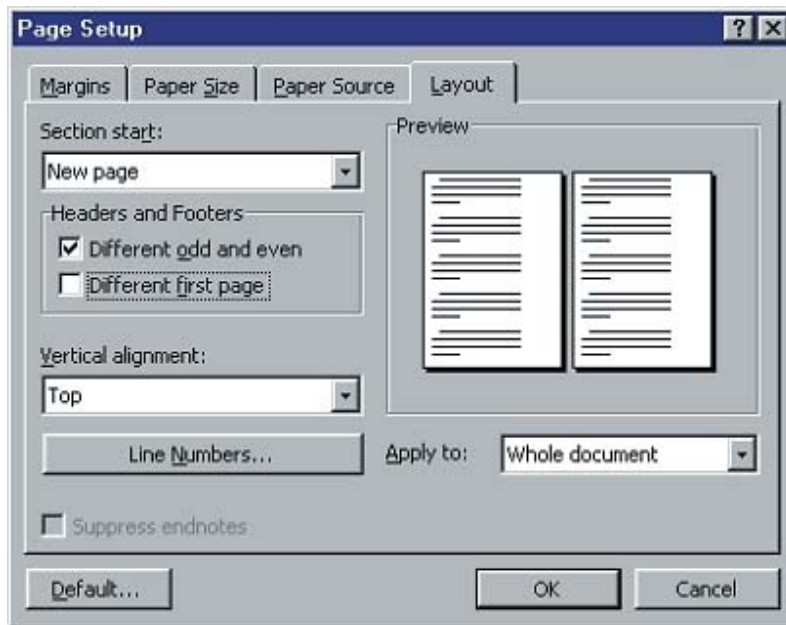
Page Setup

?

Margins

Paper Size

Paper Source

Layout

Section start:

New page

Headers and Footers

Different odd and even

Different first page

Vertical alignment:

Top

Line Numbers...

Suppress endnotes

Preview

Apply to:

Whole document

Default...

OK

Cancel